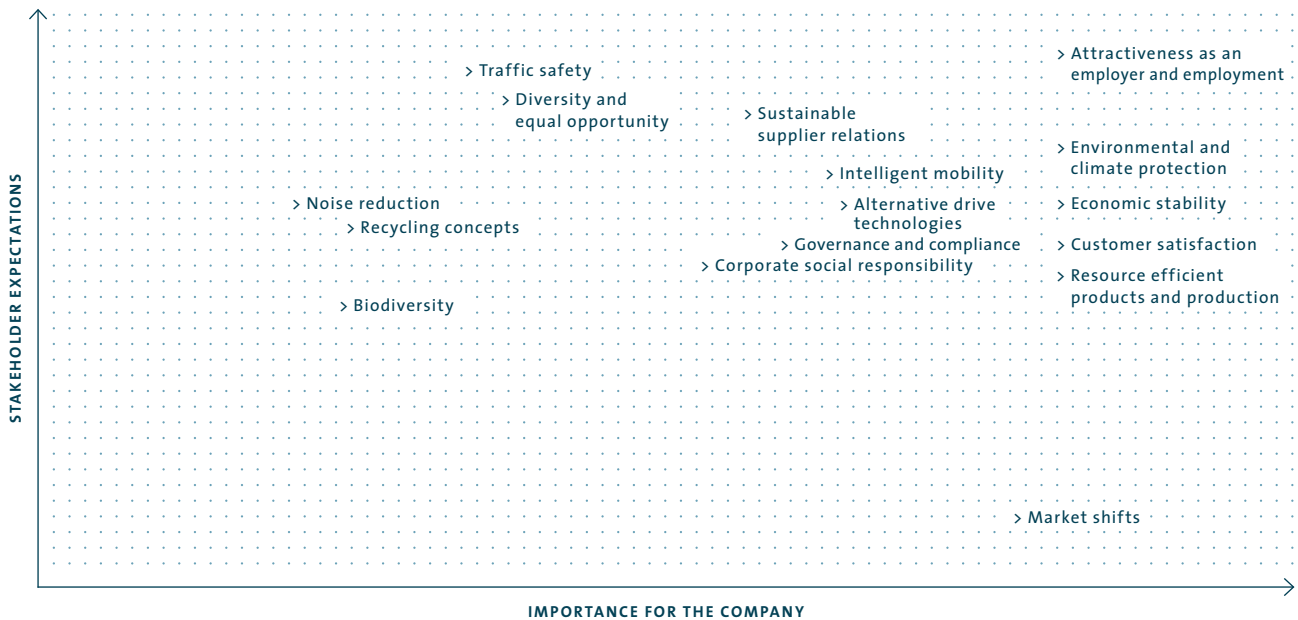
STAKEHOLDER EXPECTATIONS

> Attractiveness as an employer and employment

> Traffic safety

> Diversity and equal opportunity

> Sustainable supplier relations

> Environmental and climate protection

> Intelligent mobility

> Noise reduction

> Alternative drive technologies

> Economic stability

> Recycling concepts

> Governance and compliance

> Customer satisfaction

> Corporate social responsibility

> Resource efficient products and production

> Biodiversity

> Market shifts

IMPORTANCE FOR THE COMPANY